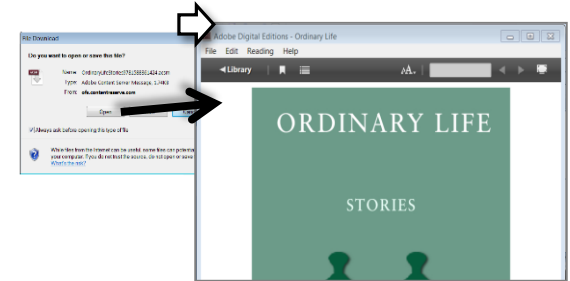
File Download

Do you want to open or save this file?

Name: OrdinaryLifeStories9781598881484.acsm
Type: Adobe Content Server Message, 1.94KB
From: afs.contentreserve.com

Open

Always ask before opening this type of file

While files from the Internet can be useful, some files can potentially harm your computer. If you do not trust the source, do not open or save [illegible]
What's the risk?

Adobe Digital Editions - Ordinary Life

File Edit Reading Help

Library

ORDINARY LIFE

STORIES